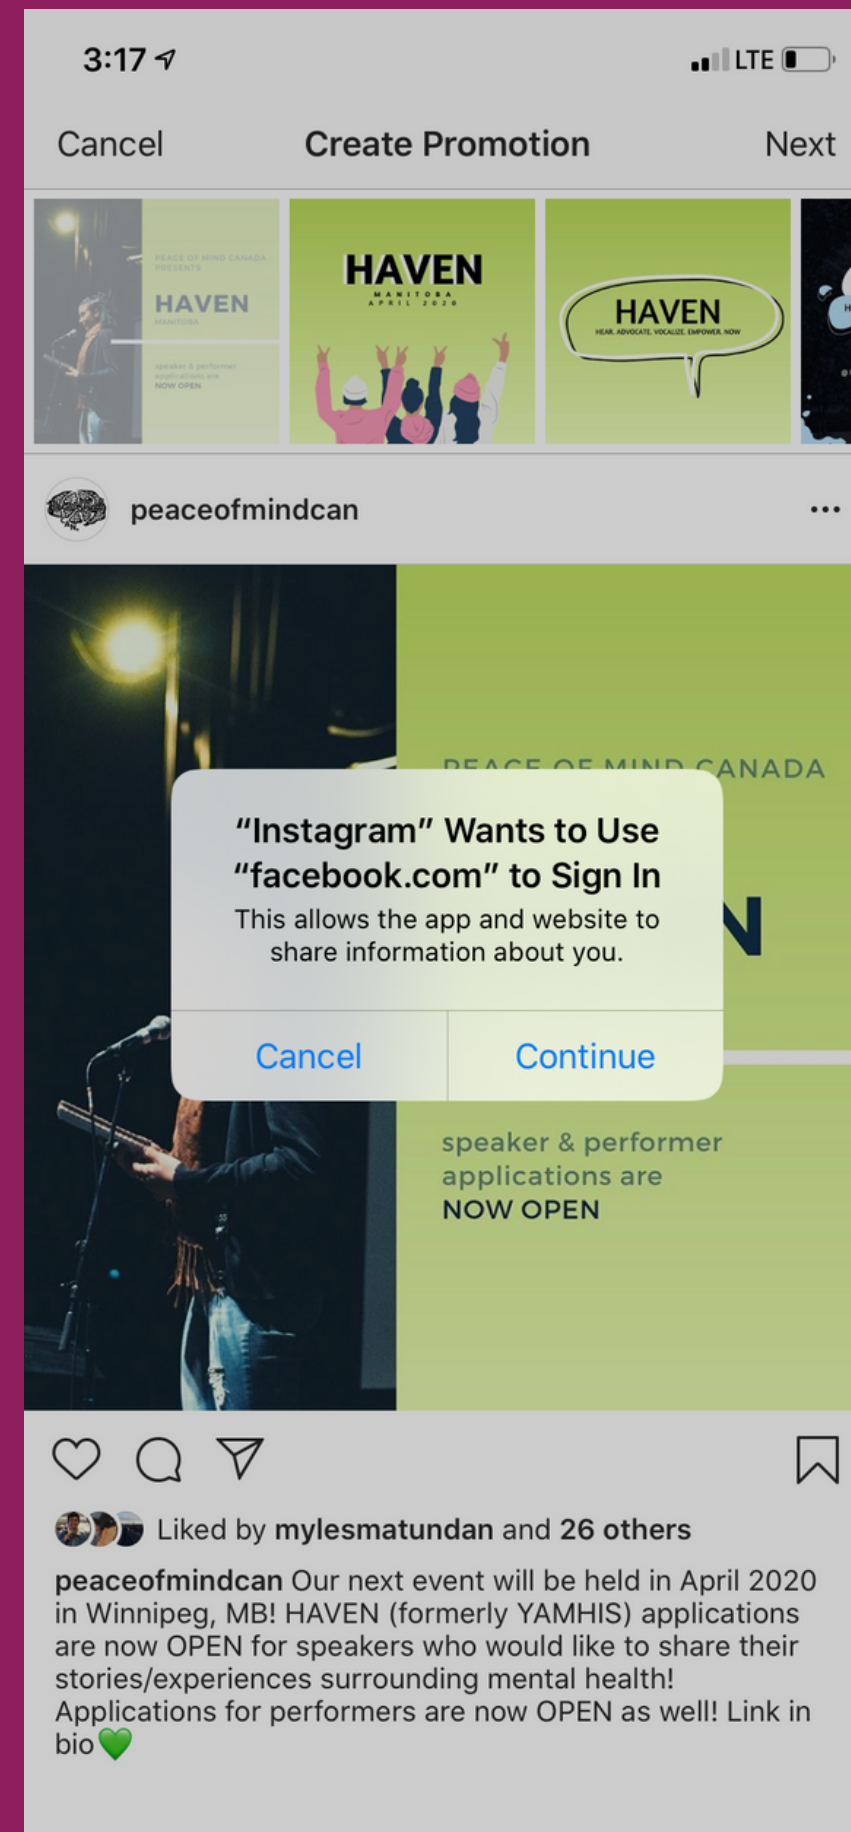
3:17

LTE

Cancel

Create Promotion

Next

PEACE OF MIND CANADA PRESENTS

HAVEN

MANITOBA

speaker & performer applications are NOW OPEN

HAVEN

MANITOBA APRIL 2020

HAVEN

HEAR. ADVOCATE. VOCALIZE. EMPOWER. NOW

peaceofmindcan

...

PEACE OF MIND CANADA

N

"Instagram" Wants to Use "facebook.com" to Sign In

This allows the app and website to share information about you.

Cancel

Continue

speaker & performer applications are NOW OPEN

Liked by mylesmatundan and 26 others

peaceofmindcan Our next event will be held in April 2020 in Winnipeg, MB! HAVEN (formerly YAMHIS) applications are now OPEN for speakers who would like to share their stories/experiences surrounding mental health! Applications for performers are now OPEN as well! Link in bio💚